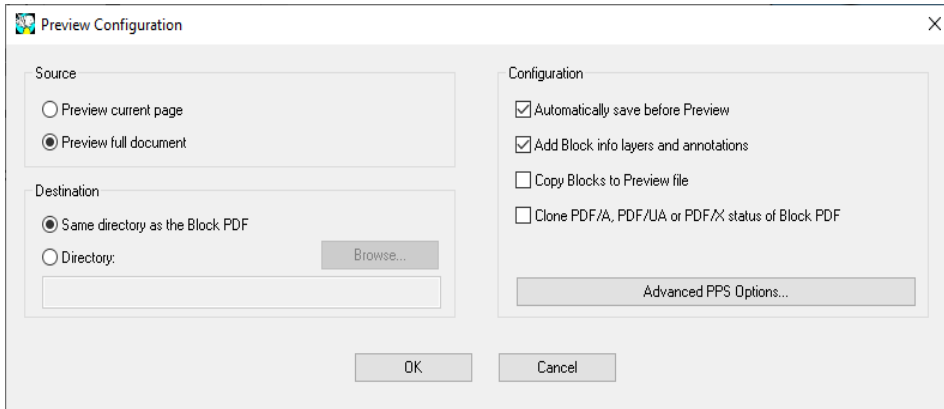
Preview Configuration

×

Source

Preview current page

Preview full document

Destination

Same directory as the Block PDF

Directory:

Browse...

Configuration

Automatically save before Preview

Add Block info layers and annotations

Copy Blocks to Preview file

Clone PDF/A, PDF/UA or PDF/X status of Block PDF

Advanced PPS Options...

OK

Cancel